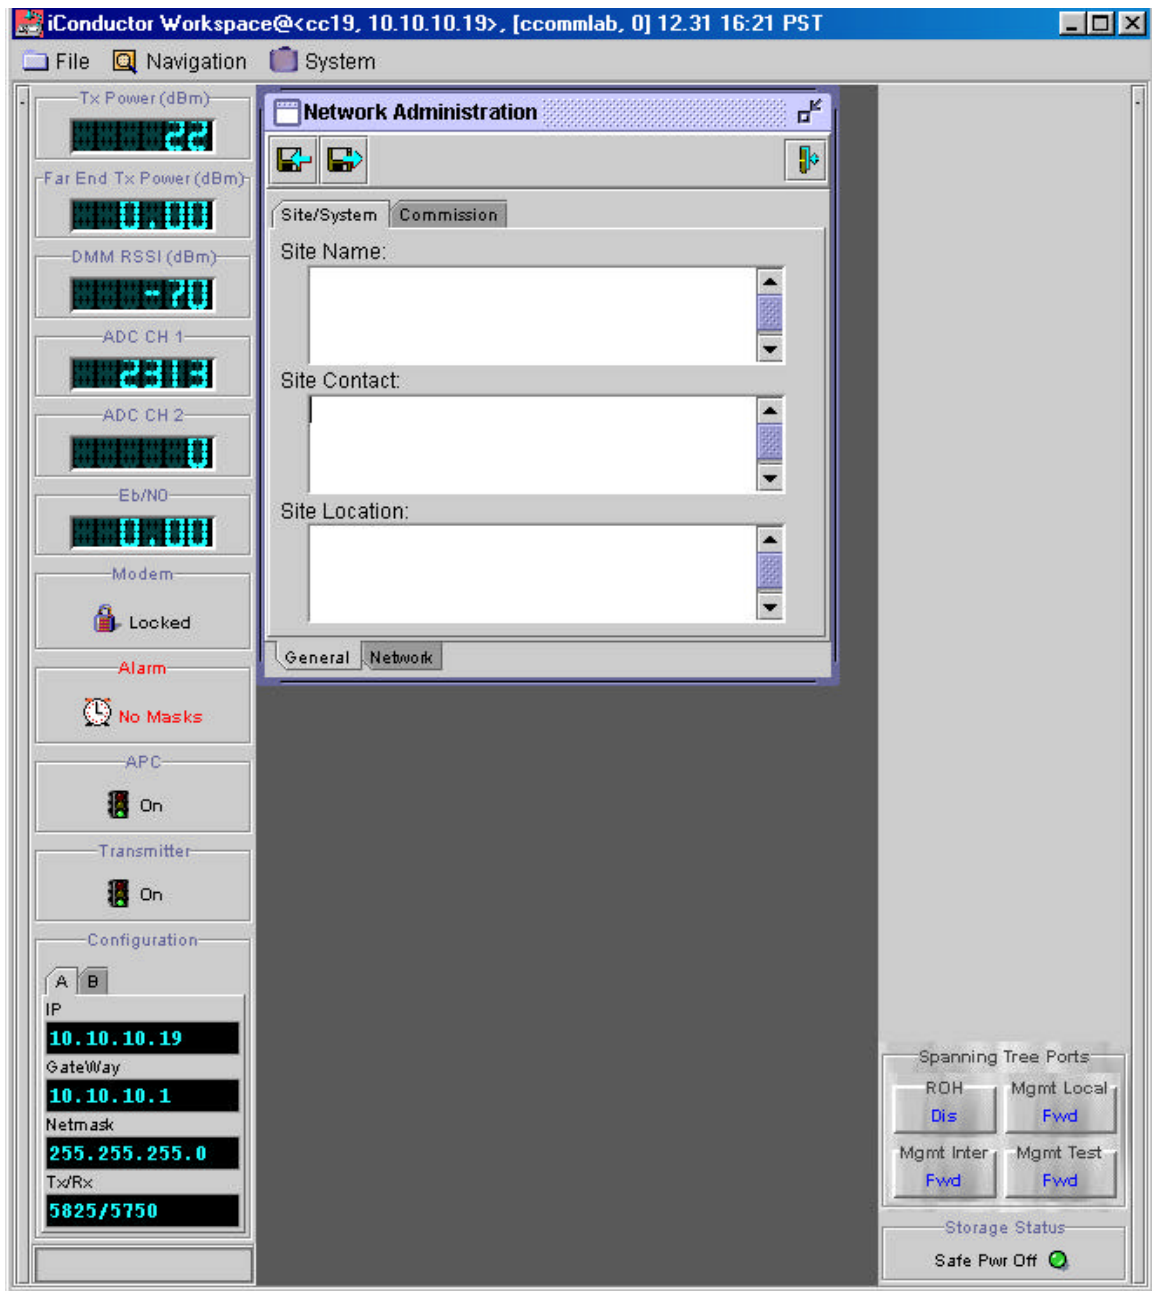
iConductor Workspace@<cc19, 10.10.10.19>, [ccommlab, 0] 12.31 16:21 PST

File Navigation System

Tx Power (dBm)
22
Far End Tx Power (dBm)
0.00
DMM RSSI (dBm)
-70
ADC CH 1
2313
ADC CH 2
0
Eb/N0
0.00
Modem
Locked
Alarm
No Masks
APC
On
Transmitter
On
Configuration
A B
IP
10.10.10.19
GateWay
10.10.10.1
Netmask
255.255.255.0
Tx/Rx
5825/5750

Network Administration

Site/System Commission

Site Name:

Site Contact:

Site Location:

General Network

Spanning Tree Ports
ROH
Dis
Mgmt Local
Fwd
Mgmt Inter
Fwd
Mgmt Test
Fwd

Storage Status
Safe Pwr Off